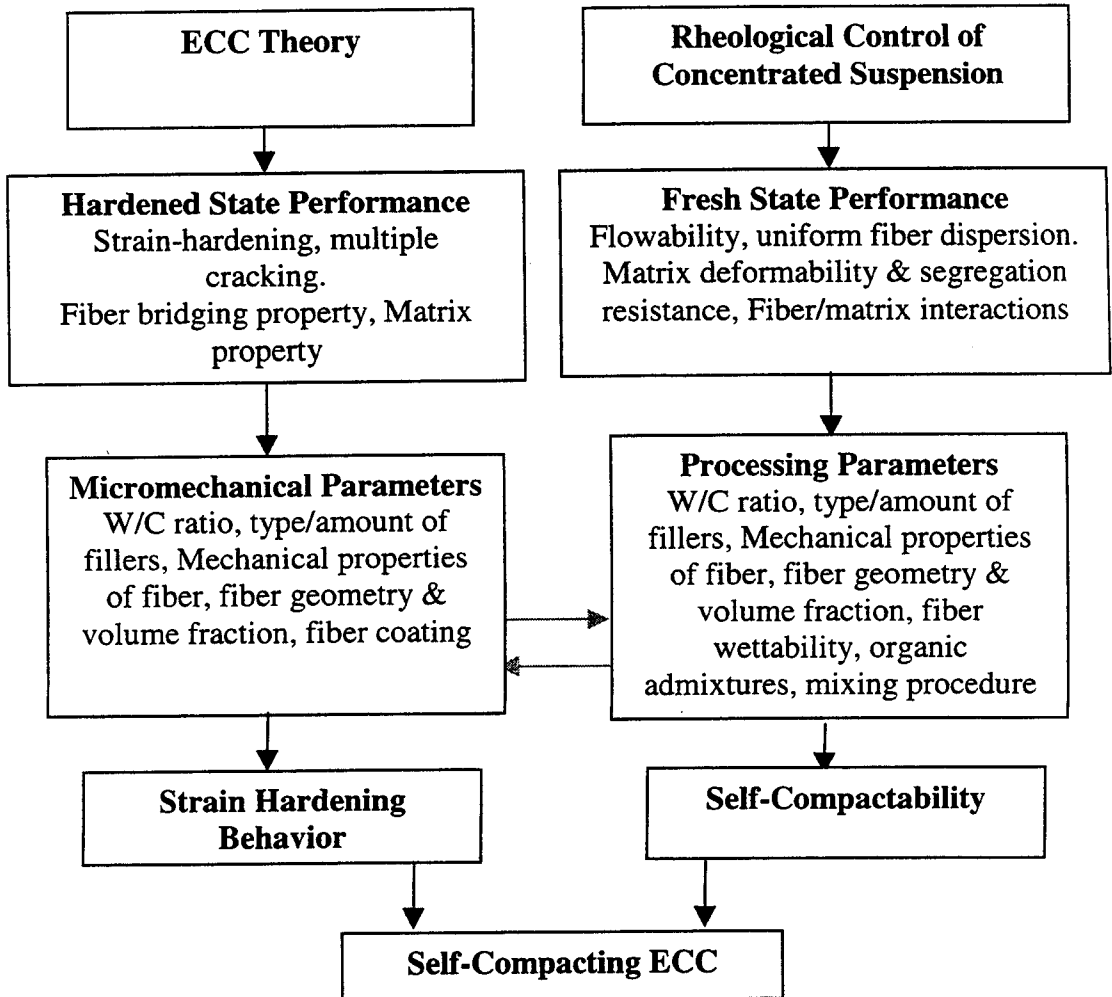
ECC Theory

Rheological Control of Concentrated Suspension

Hardened State Performance
Strain-hardening, multiple cracking.
Fiber bridging property, Matrix property

Fresh State Performance
Flowability, uniform fiber dispersion.
Matrix deformability & segregation resistance, Fiber/matrix interactions

Micromechanical Parameters
W/C ratio, type/amount of fillers, Mechanical properties of fiber, fiber geometry & volume fraction, fiber coating

Processing Parameters
W/C ratio, type/amount of fillers, Mechanical properties of fiber, fiber geometry & volume fraction, fiber wettability, organic admixtures, mixing procedure

Strain Hardening Behavior

Self-Compactability

Self-Compacting ECC